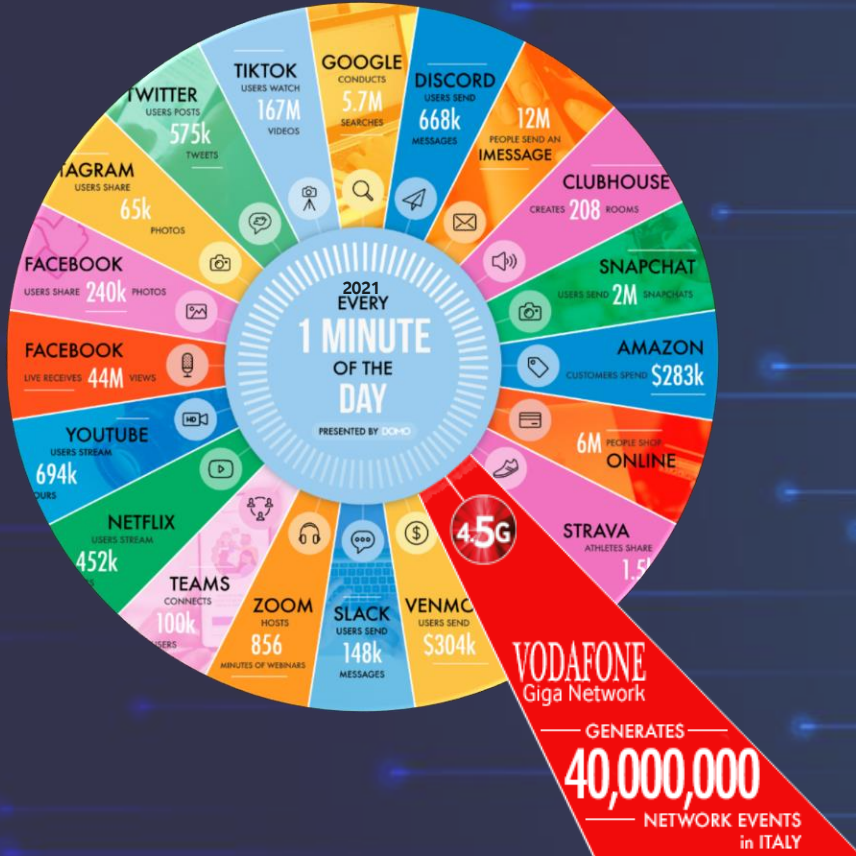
2021
EVERY
1 MINUTE
OF THE
DAY
PRESENTED BY DOMO

TIKTOK
USERS WATCH
167M
VIDEOS

GOOGLE
CONDUCTS
5.7M
SEARCHES

DISCORD
USERS SEND
668k
MESSAGES

12M
PEOPLE SEND AN
IMESSAGE

CLUBHOUSE
CREATES 208 ROOMS

SNAPCHAT
USERS SEND 2M SNAPCHATS

AMAZON
CUSTOMERS SPEND $283k

6M PEOPLE SHOP
ONLINE

STRAVA
ATHLETES SHARE
1.5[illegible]

4.5G

VENMO
USERS SEND
$304k

SLACK
USERS SEND
148k
MESSAGES

ZOOM
HOSTS
856
MINUTES OF WEBINARS

TEAMS
CONNECTS
100k
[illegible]SERS

NETFLIX
USERS STREAM
452k

YOUTUBE
USERS STREAM
694k
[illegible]OURS

FACEBOOK
LIVE RECEIVES 44M VIEWS

FACEBOOK
USERS SHARE 240k PHOTOS

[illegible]TAGRAM
USERS SHARE
65k
PHOTOS

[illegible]TWITTER
USERS POSTS
575k
TWEETS

VODAFONE
Giga Network
GENERATES
40,000,000
NETWORK EVENTS
in ITALY